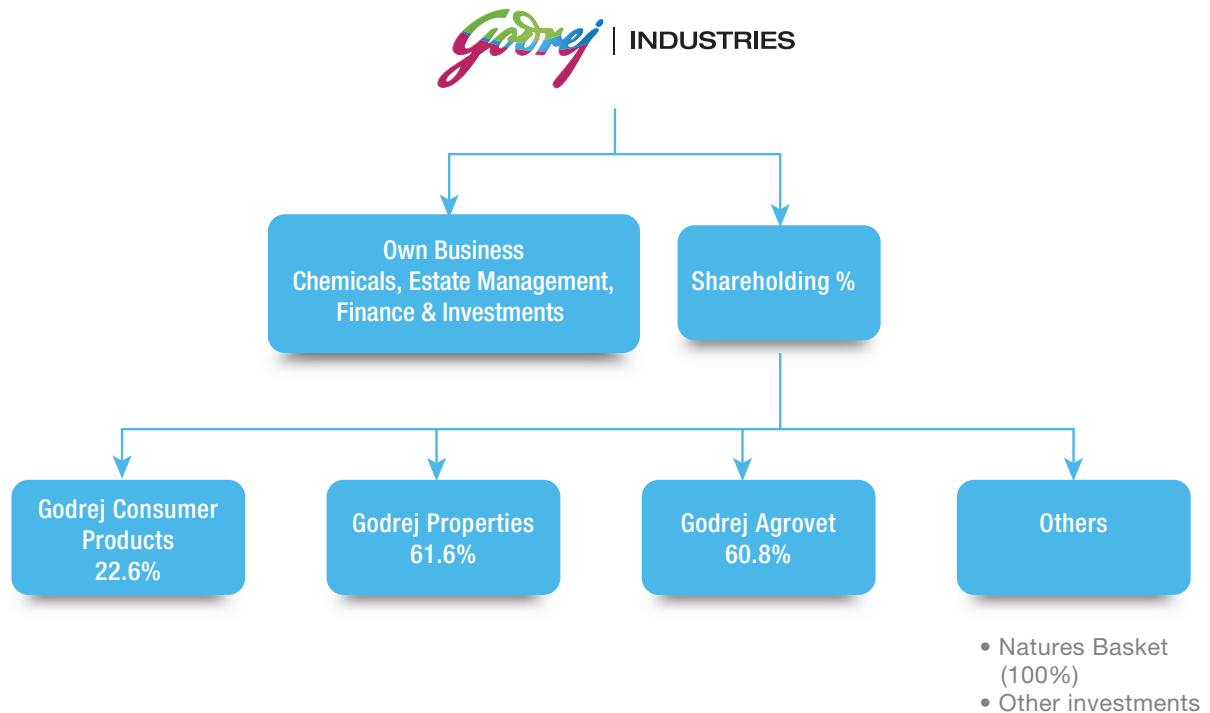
Godrej | INDUSTRIES

Own Business
Chemicals, Estate Management, Finance & Investments

Shareholding %

Godrej Consumer Products
22.6%

Godrej Properties
61.6%

Godrej Agrovet
60.8%

Others

• Natures Basket (100%)
• Other investments